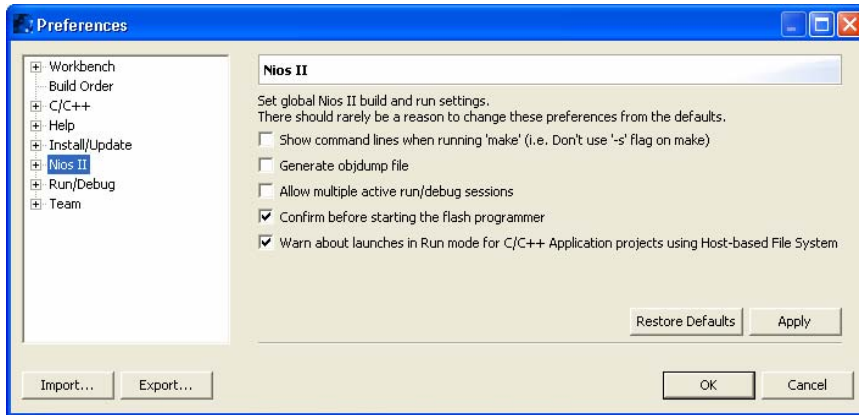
Preferences

Workbench
Build Order
C/C++
Help
Install/Update
Nios II
Run/Debug
Team

Nios II

Set global Nios II build and run settings.
There should rarely be a reason to change these preferences from the defaults.

Show command lines when running 'make' (i.e. Don't use '-s' flag on make)
Generate objdump file
Allow multiple active run/debug sessions
Confirm before starting the flash programmer
Warn about launches in Run mode for C/C++ Application projects using Host-based File System

Restore Defaults
Apply

Import...
Export...
OK
Cancel